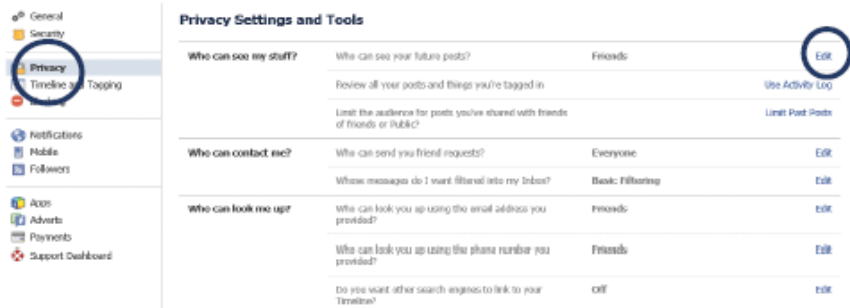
General
Security
Privacy
Timeline and Tagging
Blocking
Notifications
Mobile
Followers
Apps
Adverts
Payments
Support Dashboard

Privacy Settings and Tools

| | | | |
|---|---|---|---|
| Who can see my stuff? | Who can see your future posts? | Friends | Edit |
| | Review all your posts and things you're tagged in | | Use Activity Log |
| | Limit the audience for posts you've shared with friends of friends or Public? | | Limit Past Posts |
| Who can contact me? | Who can send you friend requests? | Everyone | Edit |
| | Whose messages do I want filtered into my Inbox? | Basic Filtering | Edit |
| Who can look me up? | Who can look you up using the email address you provided? | Friends | Edit |
| | Who can look you up using the phone number you provided? | Friends | Edit |
| | Do you want other search engines to link to your Timeline? | Off | Edit |